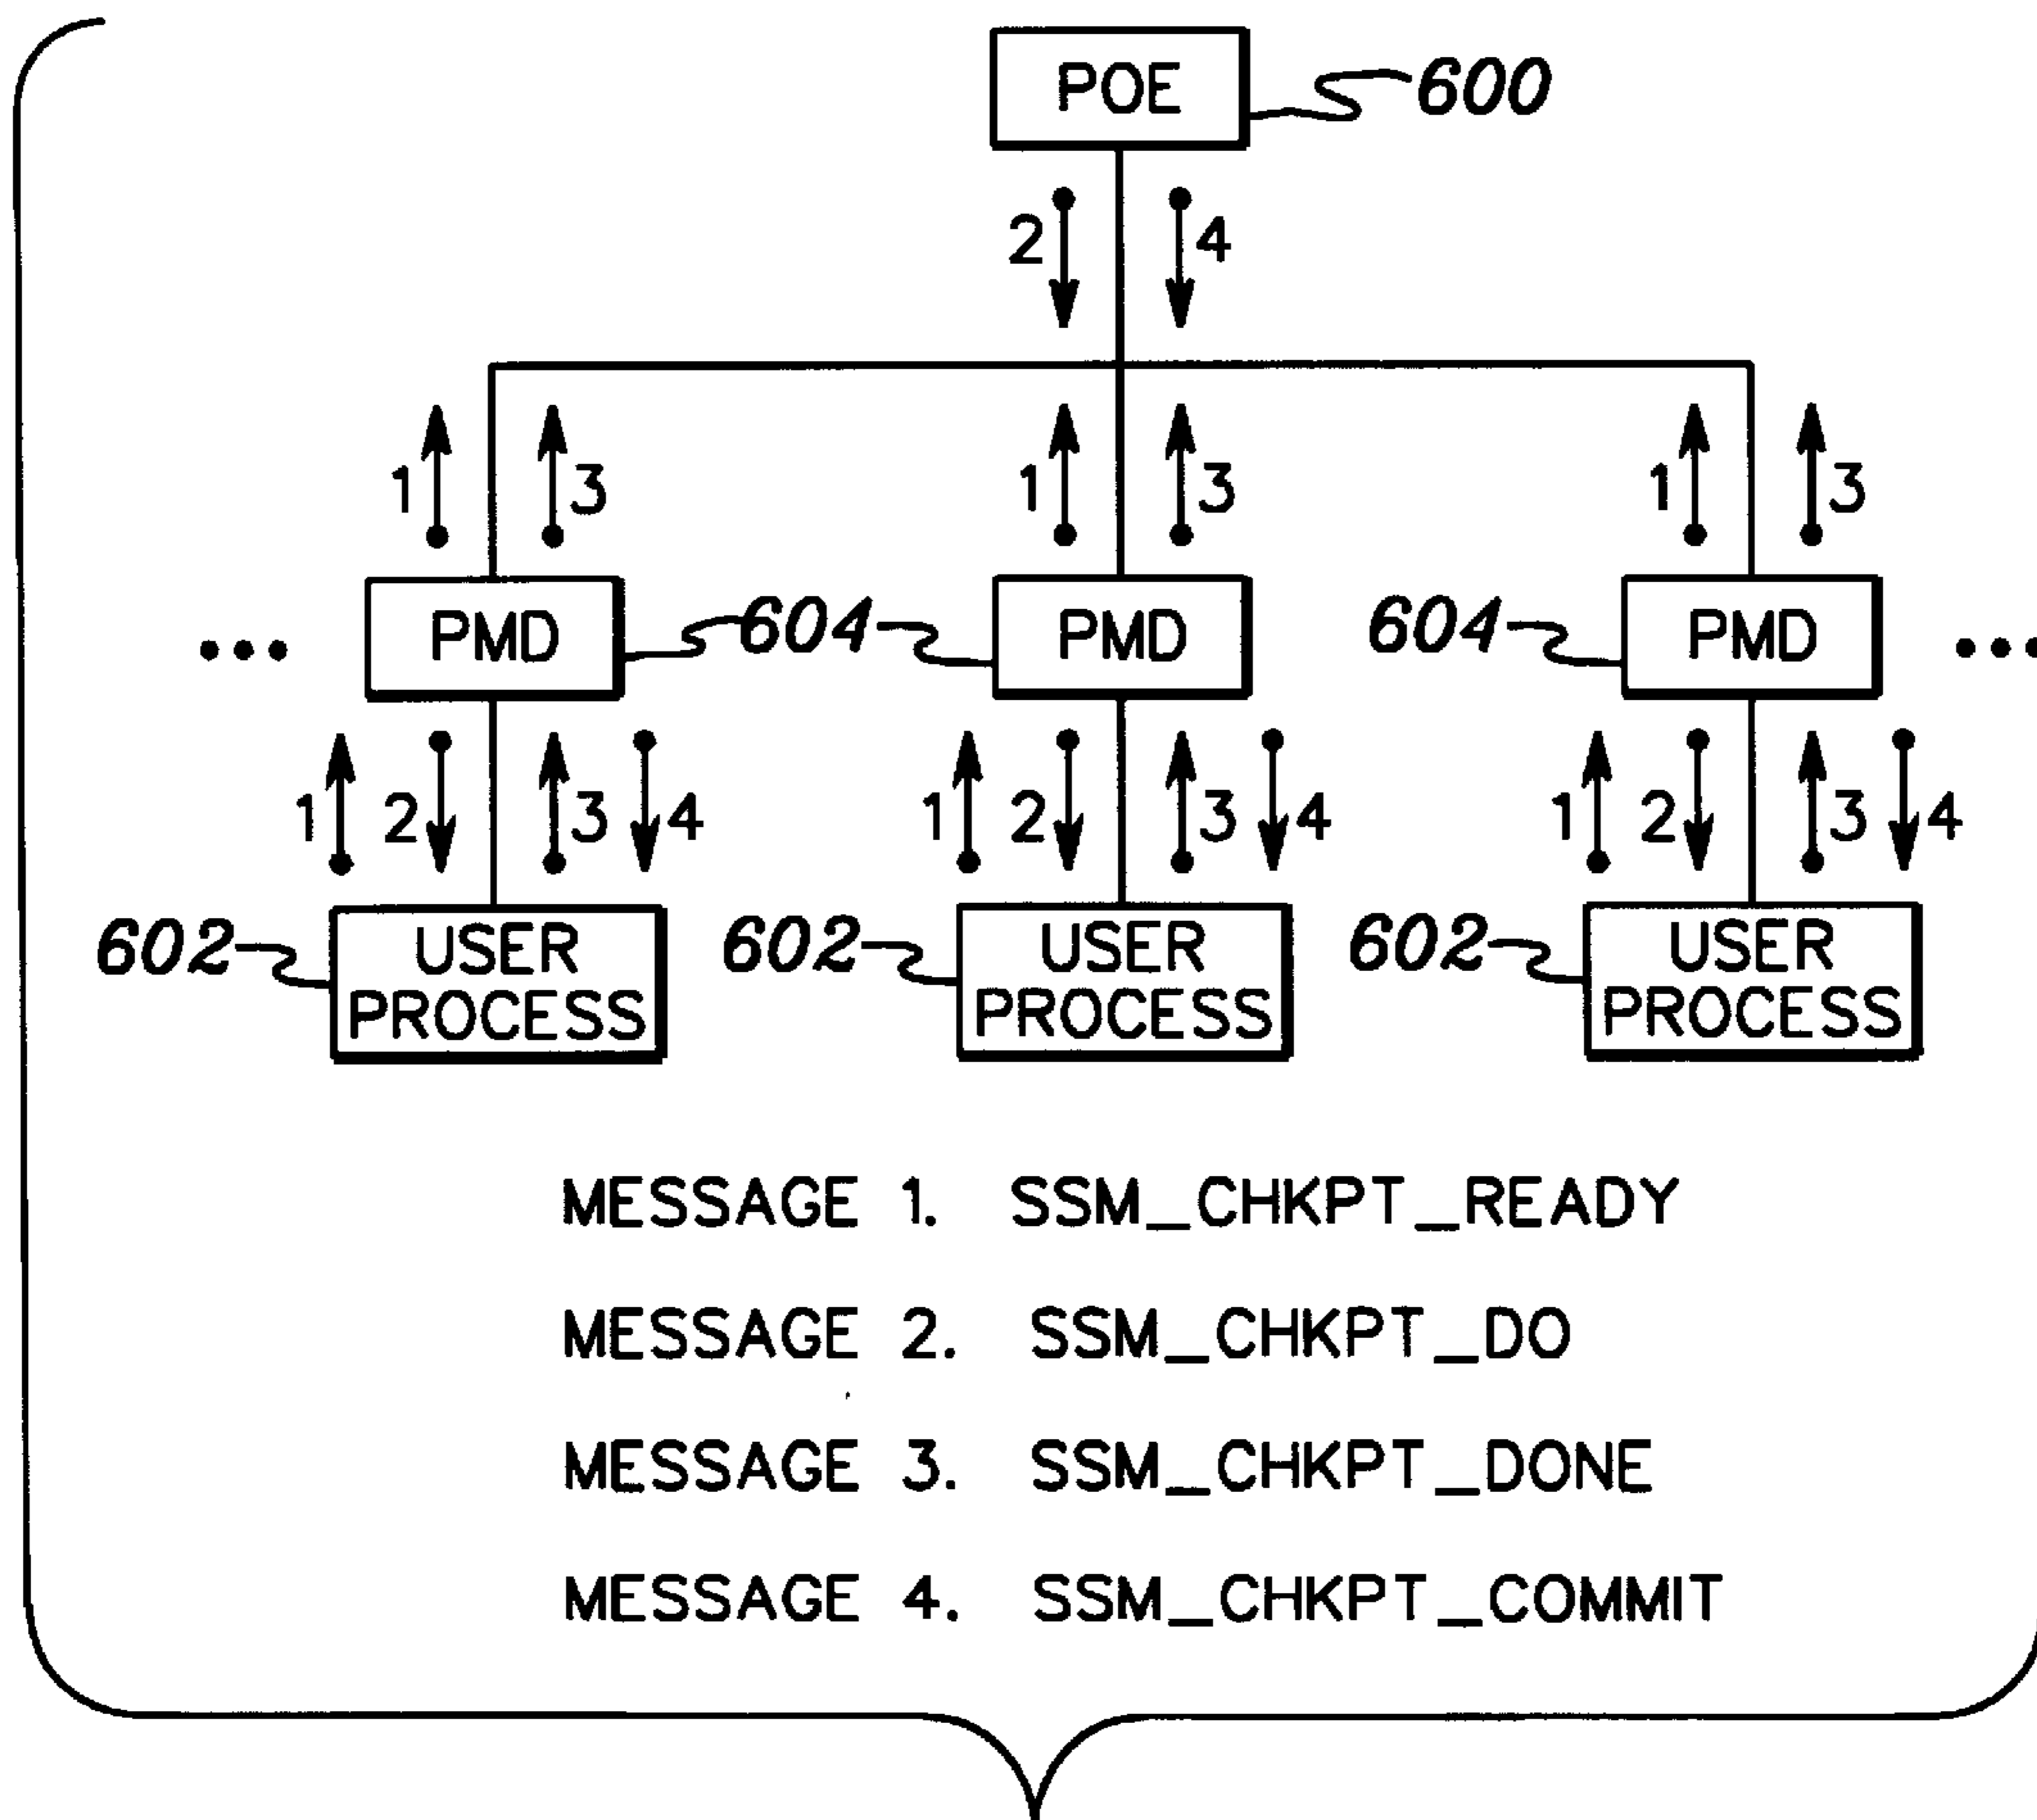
POE 600

2 4

1 3 1 3 1 3

... PMD 604 PMD 604 PMD ...

1 2 3 4 1 2 3 4 1 2 3 4

602 USER PROCESS 602 USER PROCESS 602 USER PROCESS

MESSAGE 1. SSM_CHKPT_READY

MESSAGE 2. SSM_CHKPT_DO

MESSAGE 3. SSM_CHKPT_DONE

MESSAGE 4. SSM_CHKPT_COMMIT